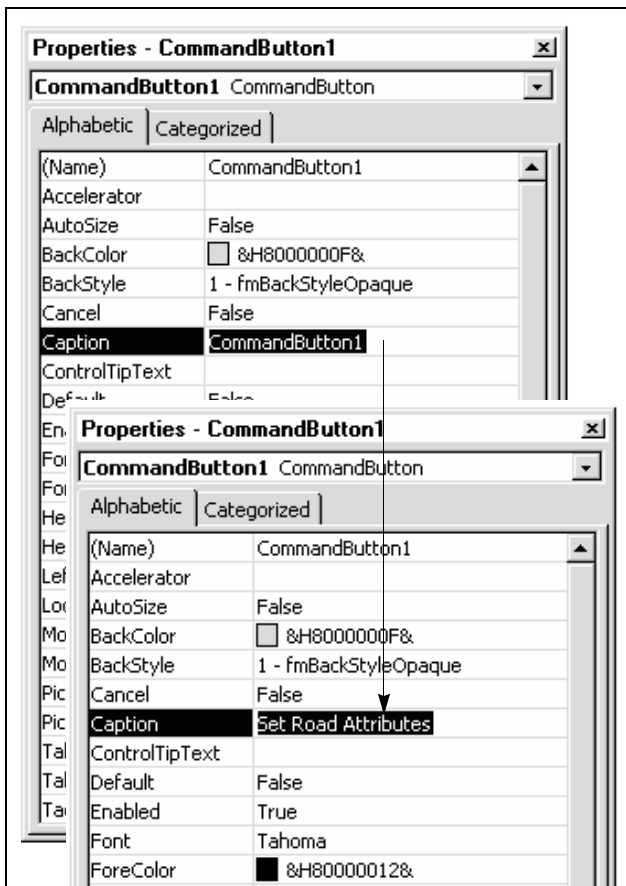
Properties - CommandButton1 ×

CommandButton1 CommandButton

Alphabetic | Categorized

| | |
|---|---|
| (Name) | CommandButton1 |
| Accelerator | |
| AutoSize | False |
| BackColor | &H8000000F& |
| BackStyle | 1 - fmBackStyleOpaque |
| Cancel | False |
| Caption | CommandButton1 |
| ControlTipText | |
| Default | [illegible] |
| En | |
| Fo | |
| Fo | |
| He | |
| He | |
| Lef | |
| Loc | |
| Mo | |
| Mo | |
| Pic | |
| Pic | |
| Tal | |
| Tal | |
| Ta | |

Properties - CommandButton1 ×

CommandButton1 CommandButton

Alphabetic | Categorized

| | |
|---|---|
| (Name) | CommandButton1 |
| Accelerator | |
| AutoSize | False |
| BackColor | &H8000000F& |
| BackStyle | 1 - fmBackStyleOpaque |
| Cancel | False |
| Caption | Set Road Attributes |
| ControlTipText | |
| Default | False |
| Enabled | True |
| Font | Tahoma |
| ForeColor | &H80000012& |